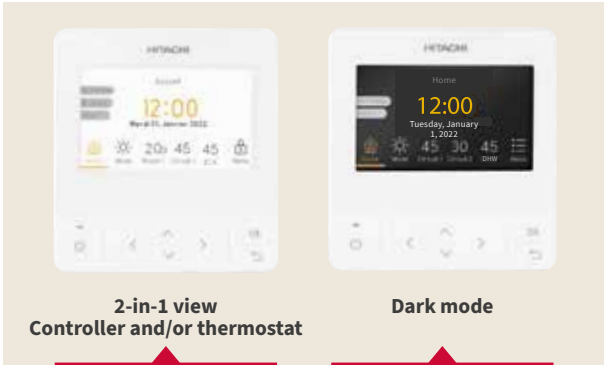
HITACHI

Accueil

12:00

Mardi 01, Janvier 2022

20 45 45

Mode Room1 Circuit1 ECS Menu

HITACHI

Home

12:00

Tuesday, January 1, 2022

45 30 45

Mode Circuit1 Circuit2 DHW Menu

OK

2-in-1 view
Controller and/or thermostat

Dark mode